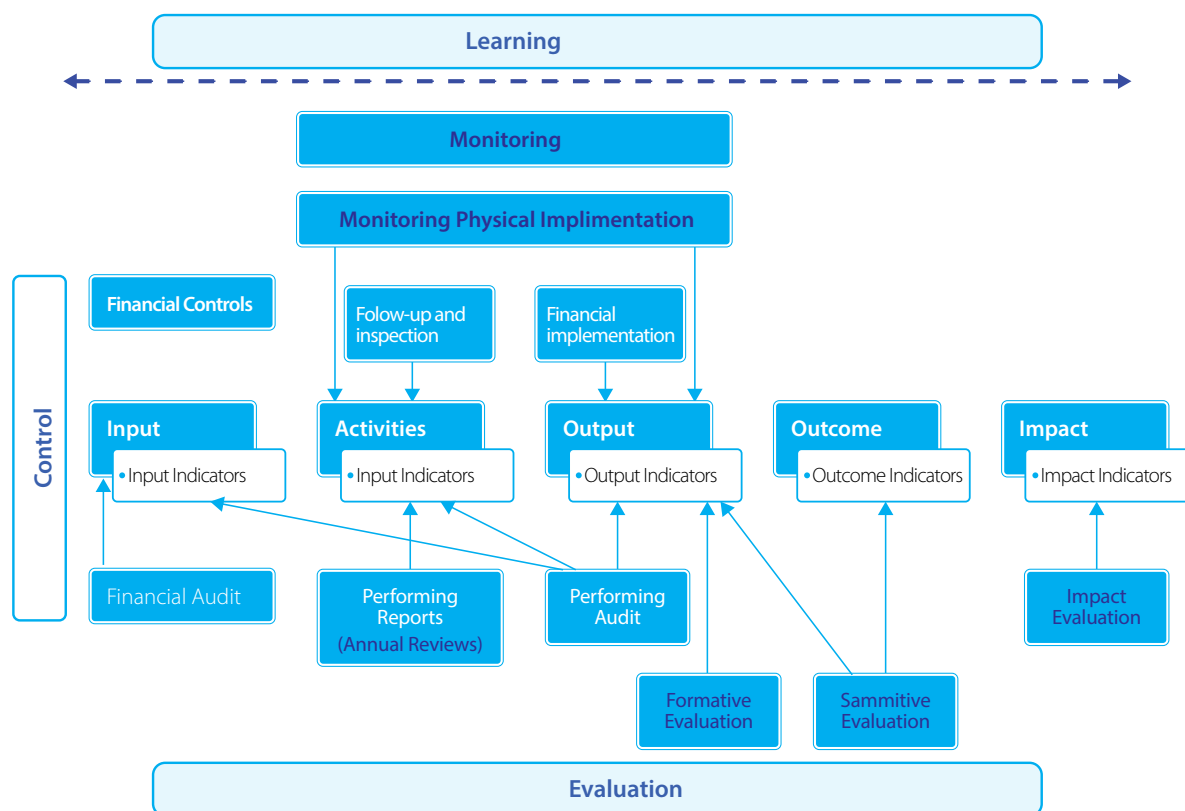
Learning

Monitoring

Monitoring Physical Implimentation

Control

Financial Controls

Folow-up and inspection

Financial implementation

Input
• Input Indicators

Activities
• Input Indicators

Output
• Output Indicators

Outcome
• Outcome Indicators

Impact
• Impact Indicators

Financial Audit

Performing Reports (Annual Reviews)

Performing Audit

Impact Evaluation

Formative Evaluation

Sammitive Evaluation

Evaluation